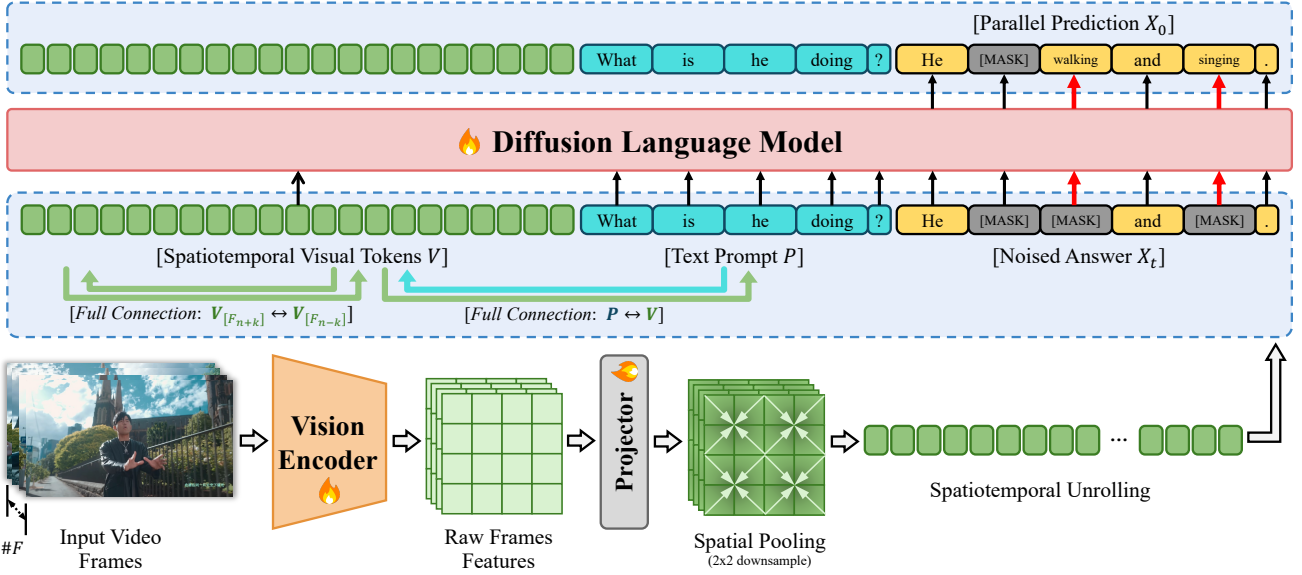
[Parallel Prediction $X_0$]

What is he doing ? He [MASK] walking and singing .

Diffusion Language Model

What is he doing ? He [MASK] [MASK] and [MASK] .

[Spatiotemporal Visual Tokens $V$]

[Text Prompt $P$]

[Noised Answer $X_t$]

[*Full Connection*: $V_{[F_{n+k}]} \leftrightarrow V_{[F_{n-k}]}$]

[*Full Connection*: $P \leftrightarrow V$]

#$F$

Input Video Frames

Vision Encoder

Raw Frames Features

Projector

Spatial Pooling
(2x2 downsample)

...

Spatiotemporal Unrolling